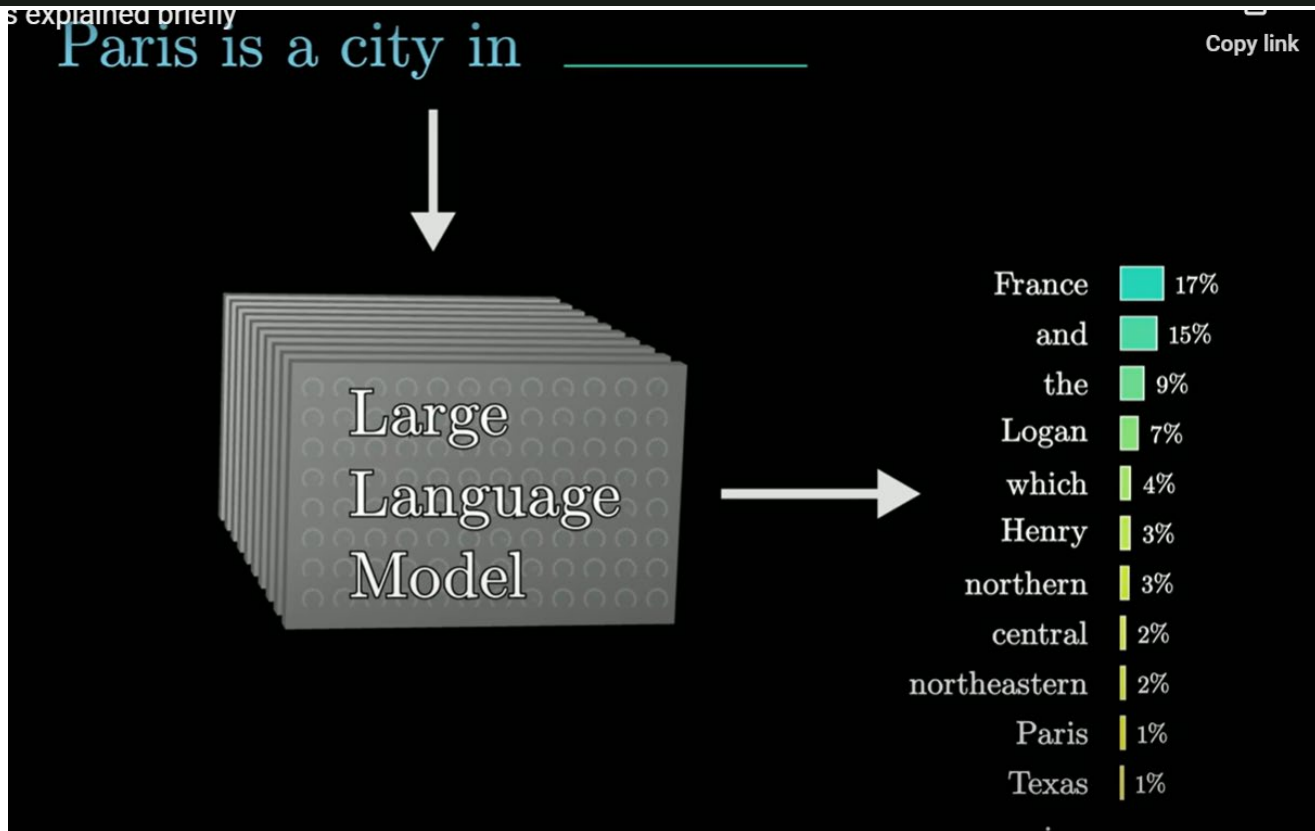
s explained briefly

Copy link

Paris is a city in ______

Large Language Model

| | |
|---|---|
| France | 17% |
| and | 15% |
| the | 9% |
| Logan | 7% |
| which | 4% |
| Henry | 3% |
| northern | 3% |
| central | 2% |
| northeastern | 2% |
| Paris | 1% |
| Texas | 1% |